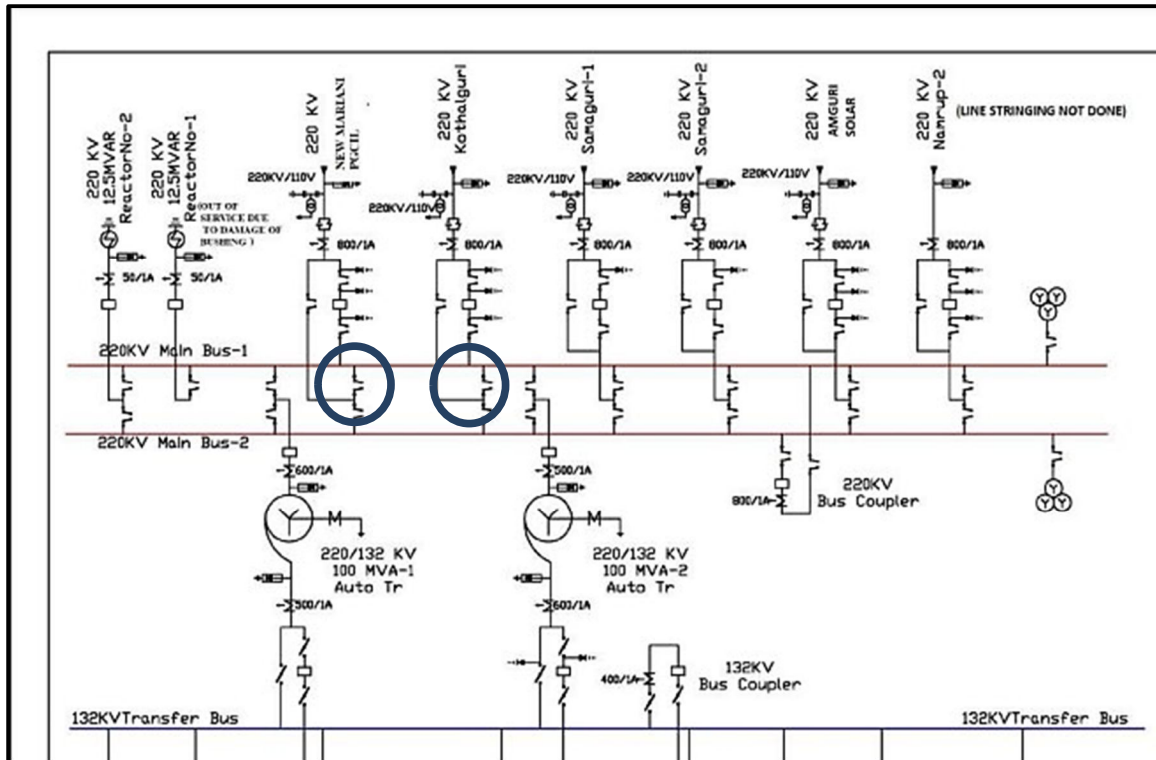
220 KV
12.5MVAR
ReactorNo-2

220 KV
12.5MVAR
ReactorNo-1

(OUT OF SERVICE DUE TO DAMAGE OF BUSHING )

220 KV
NEW MARIANI PGCIL

220 KV
Kathalguri

220 KV
Samaguri-1

220 KV
Samaguri-2

220 KV
AMGURI SOLAR

220 KV
Namrup-2

(LINE STRINGING NOT DONE)

220KV/110V

220KV/110V

220KV/110V

220KV/110V

220KV/110V

50/1A

50/1A

800/1A

800/1A

800/1A

800/1A

800/1A

800/1A

220KV Main Bus-1

220KV Main Bus-2

600/1A

500/1A

M

M

220/132 KV
100 MVA-1
Auto Tr

220/132 KV
100 MVA-2
Auto Tr

800/1A

220KV
Bus Coupler

500/1A

600/1A

400/1A

132KV
Bus Coupler

132KVTransfer Bus

132KVTransfer Bus